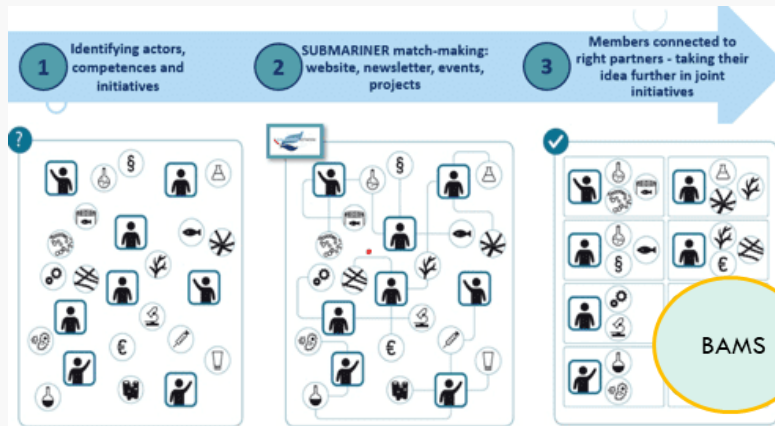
1 Identifying actors, competences and initiatives

2 SUBMARINER match-making: website, newsletter, events, projects

3 Members connected to right partners - taking their idea further in joint initiatives

?

§

€

§

€

§

€

BAMS